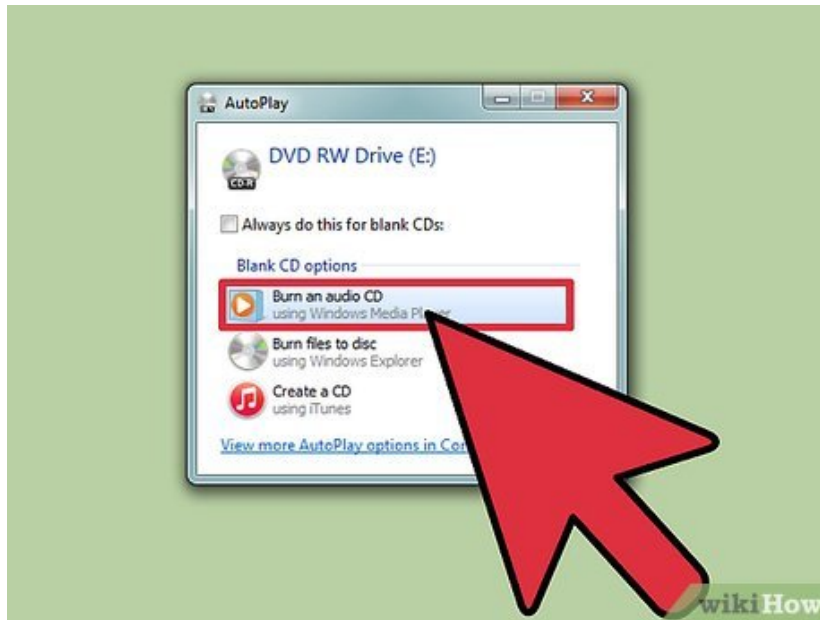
AutoPlay

CD-R

DVD RW Drive (E:)

Always do this for blank CDs:

Blank CD options

Burn an audio CD
using Windows Media Pla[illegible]

Burn files to disc
using Windows Explorer

Create a CD
using iTunes

View more AutoPlay options in Co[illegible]

wikiHow